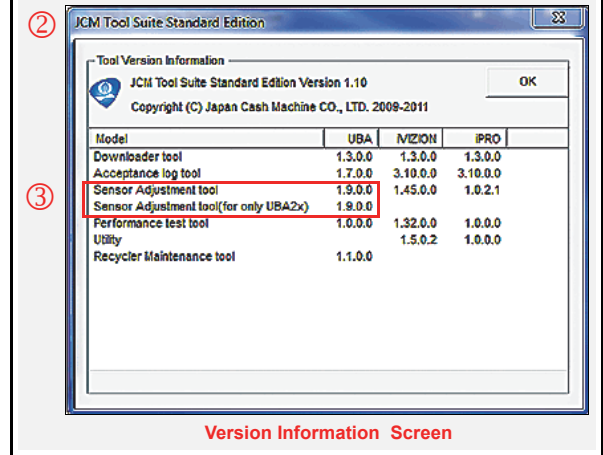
②

JCM Tool Suite Standard Edition

Tool Version Information

JCM Tool Suite Standard Edition Version 1.10

Copyright (C) Japan Cash Machine CO., LTD. 2009-2011

OK

③

| Model | UBA | iVIZION | iPRO |
|---|---|---|---|
| Downloader tool | 1.3.0.0 | 1.3.0.0 | 1.3.0.0 |
| Acceptance log tool | 1.7.0.0 | 3.10.0.0 | 3.10.0.0 |
| Sensor Adjustment tool | 1.9.0.0 | 1.45.0.0 | 1.0.2.1 |
| Sensor Adjustment tool(for only UBA2x) | 1.9.0.0 | | |
| Performance test tool | 1.0.0.0 | 1.32.0.0 | 1.0.0.0 |
| Utility | | 1.5.0.2 | 1.0.0.0 |
| Recycler Maintenance tool | 1.1.0.0 | | |

Version Information Screen